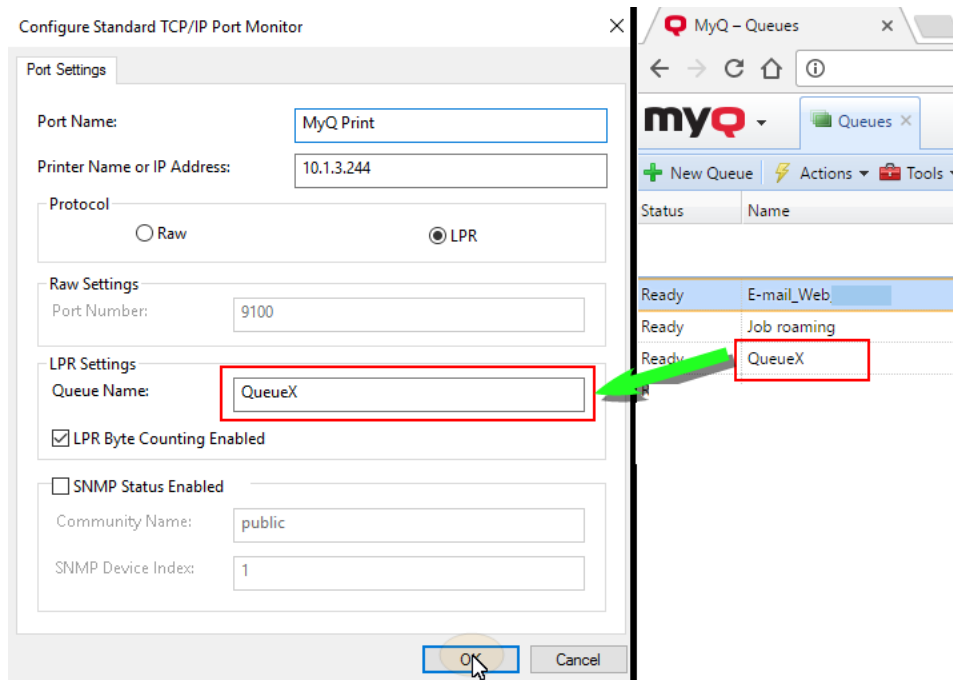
Configure Standard TCP/IP Port Monitor

Port Settings

Port Name: MyQ Print

Printer Name or IP Address: 10.1.3.244

Protocol

Raw

LPR

Raw Settings

Port Number: 9100

LPR Settings

Queue Name: QueueX

LPR Byte Counting Enabled

SNMP Status Enabled

Community Name: public

SNMP Device Index: 1

OK

Cancel

MyQ – Queues

myQ

Queues

New Queue

Actions

Tools

| Status | Name |
|---|---|
| Ready | E-mail_Web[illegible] |
| Ready | Job roaming |
| Ready | QueueX |